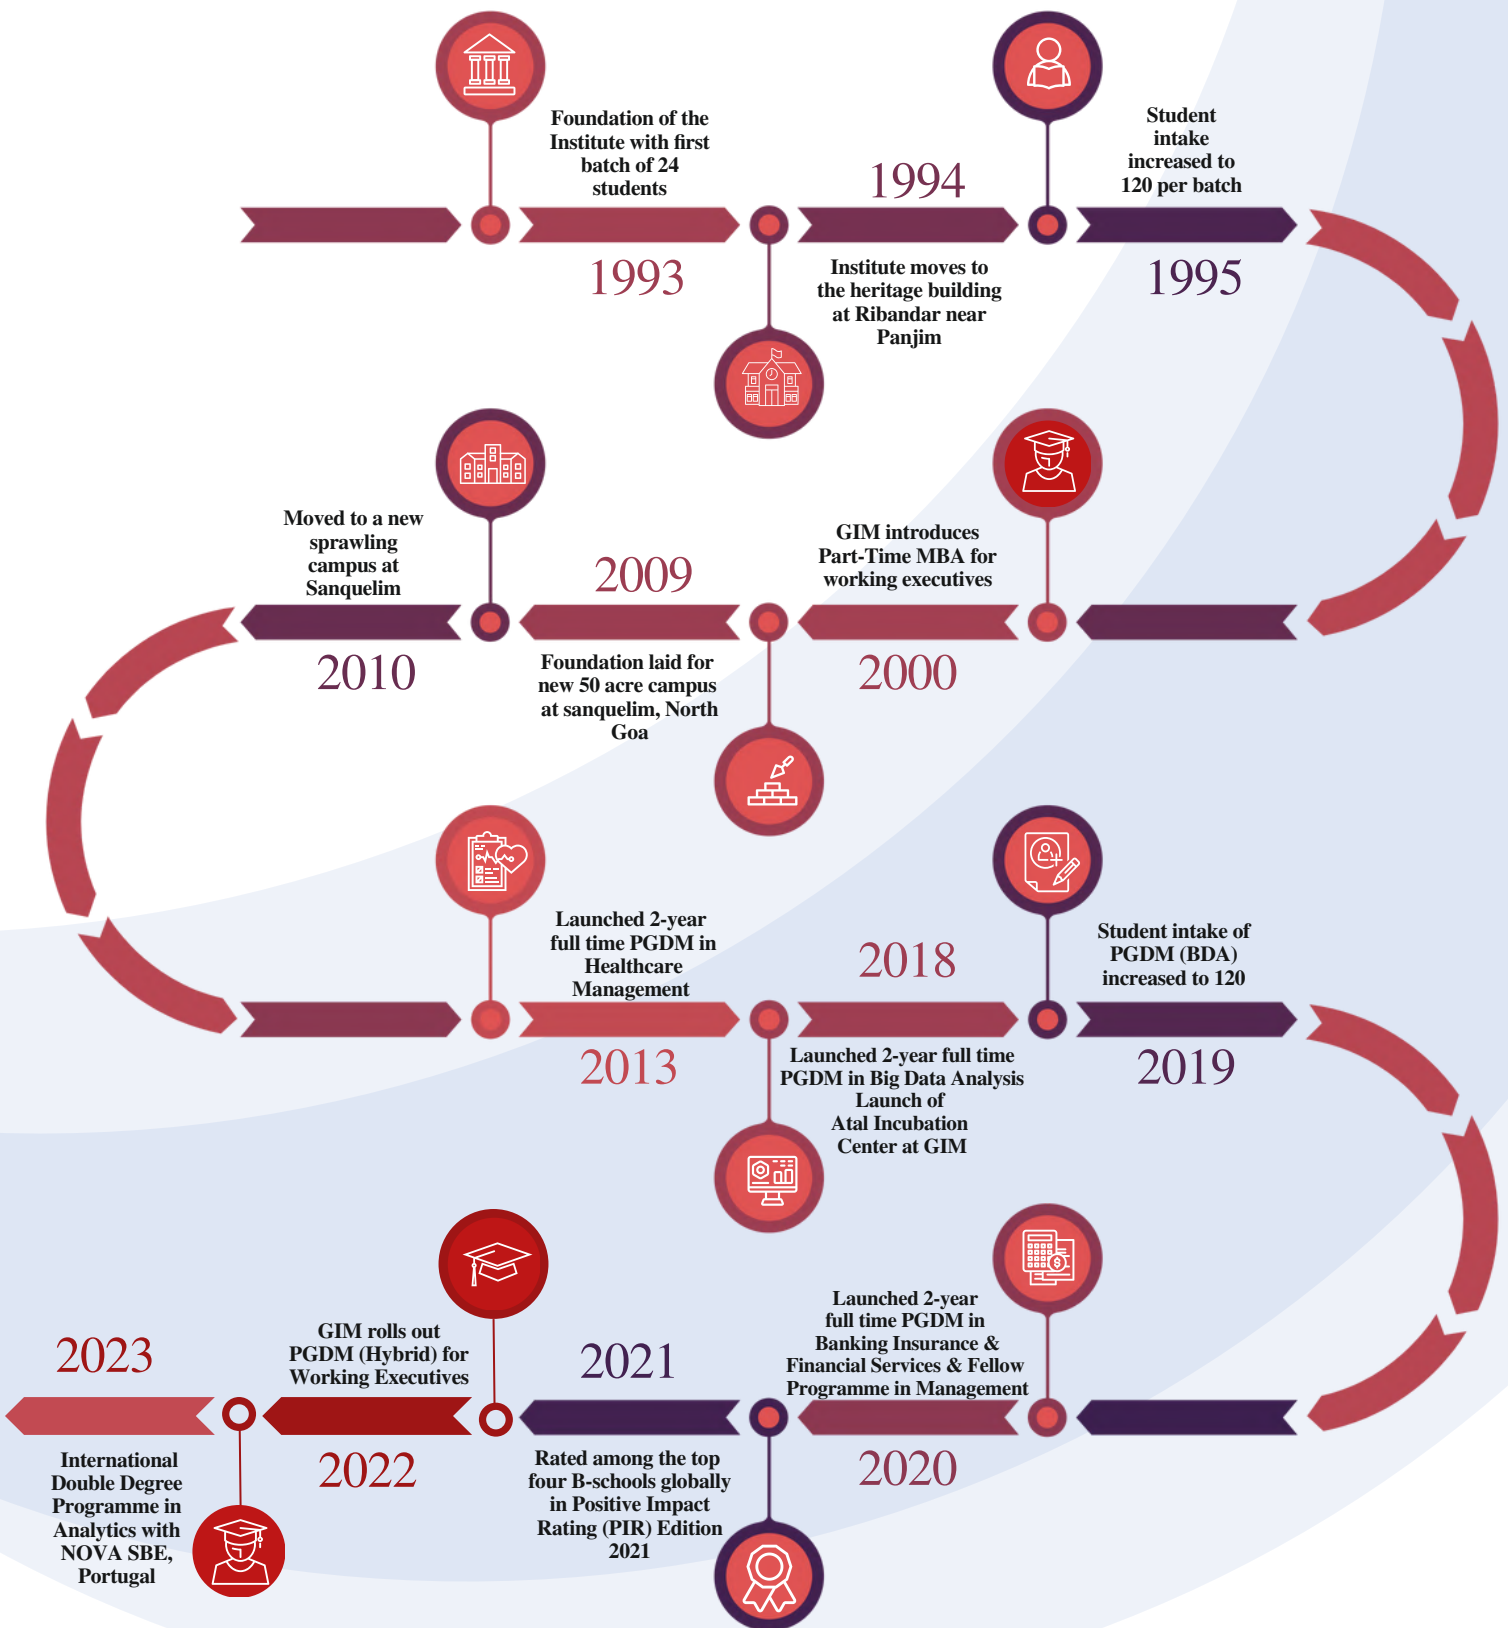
Foundation of the Institute with first batch of 24 students

1993

1994

Institute moves to the heritage building at Ribandar near Panjim

Student intake increased to 120 per batch

1995

Moved to a new sprawling campus at Sanquelim

2010

2009

Foundation laid for new 50 acre campus at sanquelim, North Goa

GIM introduces Part-Time MBA for working executives

2000

Launched 2-year full time PGDM in Healthcare Management

2013

2018

Launched 2-year full time PGDM in Big Data Analysis Launch of Atal Incubation Center at GIM

Student intake of PGDM (BDA) increased to 120

2019

2023

International Double Degree Programme in Analytics with NOVA SBE, Portugal

GIM rolls out PGDM (Hybrid) for Working Executives

2022

2021

Rated among the top four B-schools globally in Positive Impact Rating (PIR) Edition 2021

Launched 2-year full time PGDM in Banking Insurance & Financial Services & Fellow Programme in Management

2020